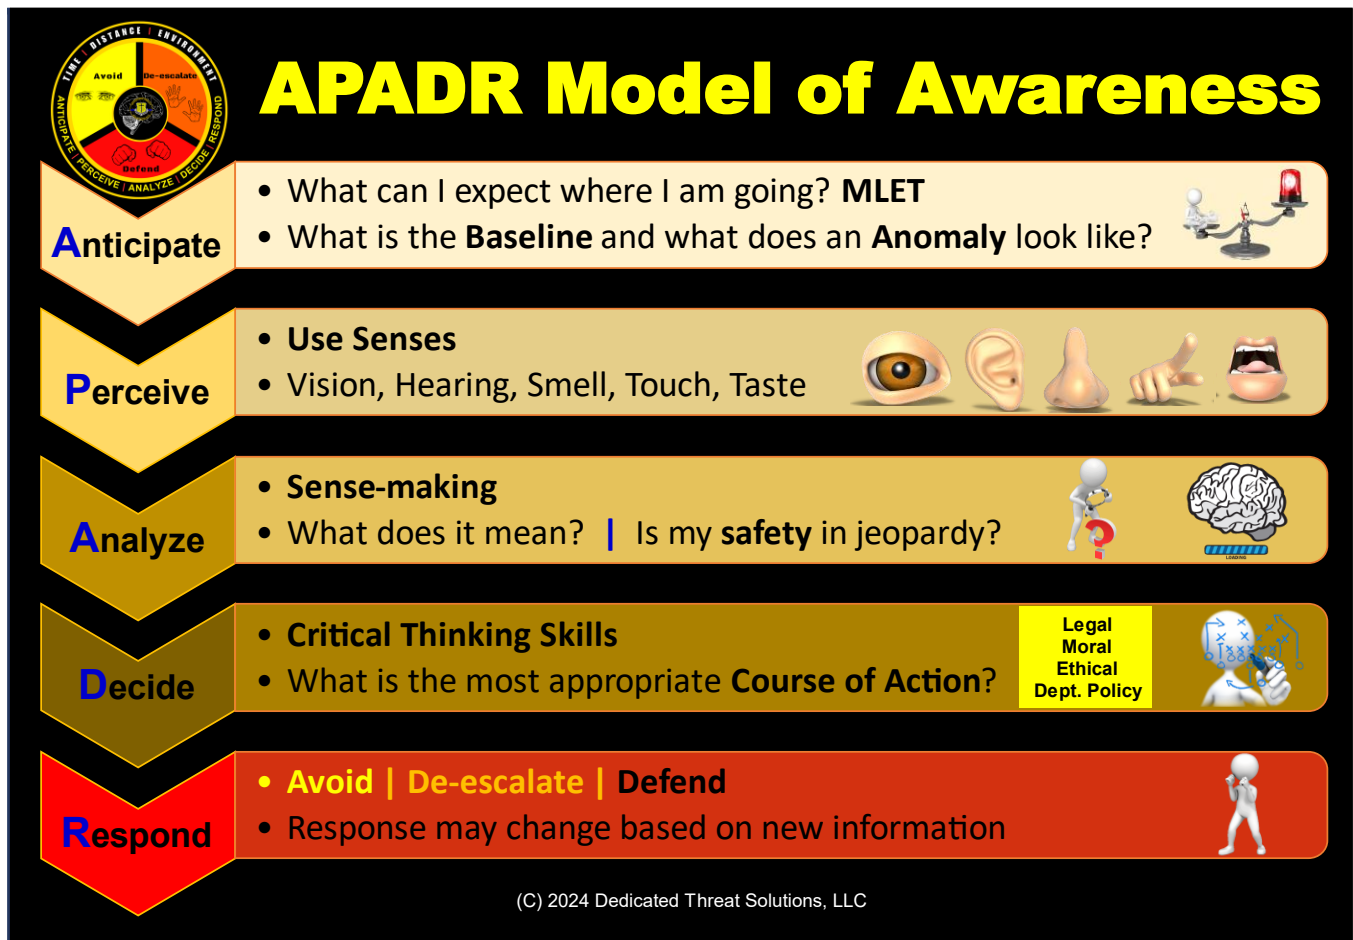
TIME | DISTANCE | ENVIRONMENT
Avoid
De-escalate
Defend
ANTICIPATE | PERCEIVE | ANALYZE | DECIDE | RESPOND

APADR Model of Awareness

Anticipate
• What can I expect where I am going? MLET
• What is the Baseline and what does an Anomaly look like?

Perceive
• Use Senses
• Vision, Hearing, Smell, Touch, Taste

Analyze
• Sense-making
• What does it mean? | Is my safety in jeopardy?

LOADING

Decide
• Critical Thinking Skills
• What is the most appropriate Course of Action?

Legal
Moral
Ethical
Dept. Policy

Respond
• Avoid | De-escalate | Defend
• Response may change based on new information

(C) 2024 Dedicated Threat Solutions, LLC